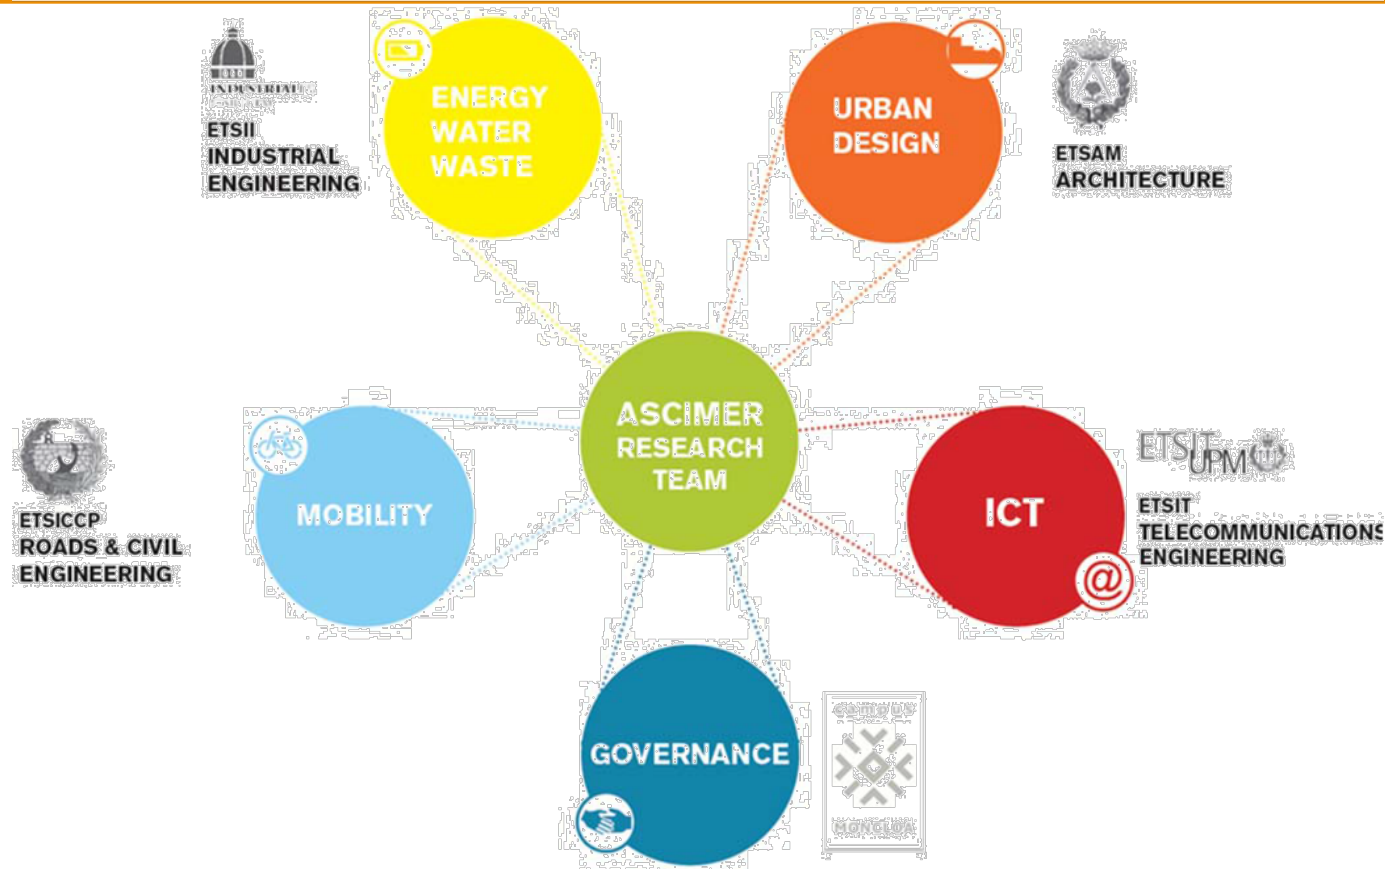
INDUSTRIALES
ETSII
INDUSTRIAL
ENGINEERING

ENERGY
WATER
WASTE

URBAN
DESIGN

ETSAM
ARCHITECTURE

ASCIMER
RESEARCH
TEAM

ETSICCP
ROADS & CIVIL
ENGINEERING

MOBILITY

ICT

ETSIT UPM

ETSIT
TELECOMMUNICATIONS
ENGINEERING

GOVERNANCE

CAMPUS
MONCLOA